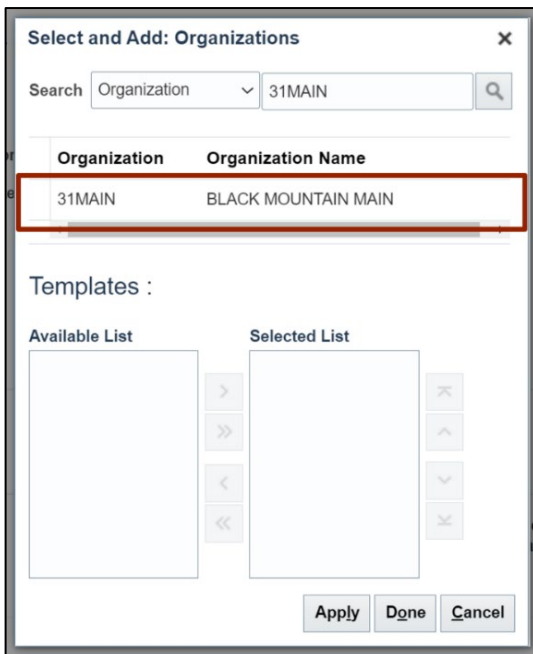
Select and Add: Organizations ×

Search Organization 31MAIN

| Organization | Organization Name |
|---|---|
| 31MAIN | BLACK MOUNTAIN MAIN |

Templates :

Available List

Selected List

Apply Done Cancel